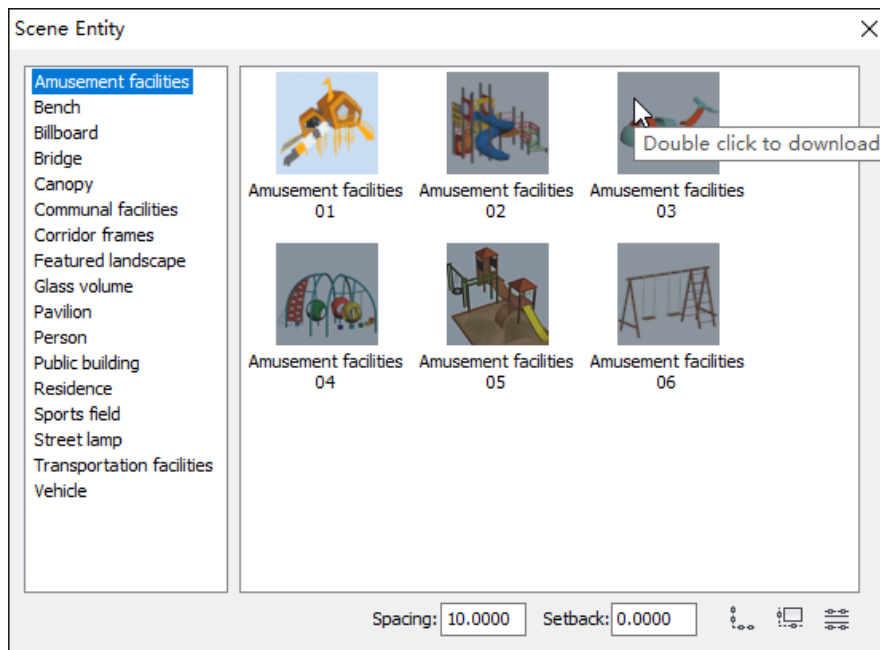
Scene Entity

Amusement facilities
Bench
Billboard
Bridge
Canopy
Communal facilities
Corridor frames
Featured landscape
Glass volume
Pavilion
Person
Public building
Residence
Sports field
Street lamp
Transportation facilities
Vehicle

Amusement facilities 01
Amusement facilities 02
Amusement facilities 03
Double click to download
Amusement facilities 04
Amusement facilities 05
Amusement facilities 06

Spacing: 10.0000
Setback: 0.0000